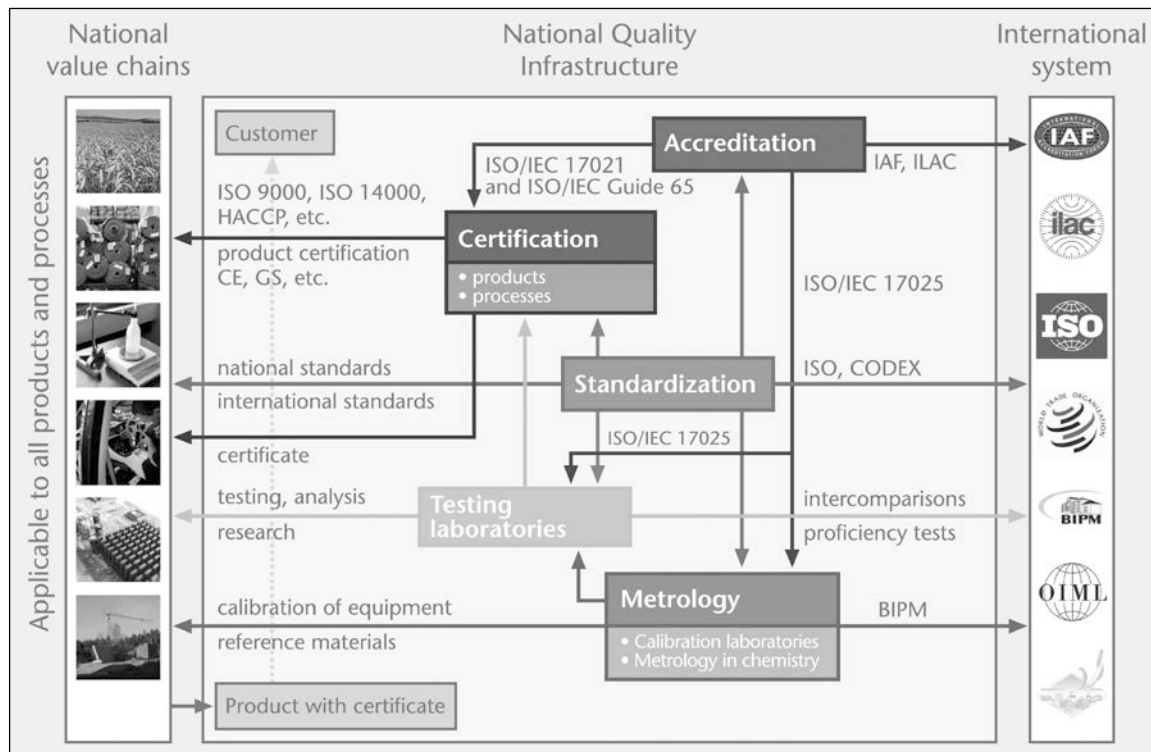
National value chains

National Quality Infrastructure

International system

Applicable to all products and processes

Customer

Accreditation

ISO/IEC 17021 and ISO/IEC Guide 65

IAF, ILAC

ISO 9000, ISO 14000, HACCP, etc.

Certification
• products
• processes

product certification CE, GS, etc.

ISO/IEC 17025

national standards

Standardization

ISO, CODEX

international standards

ISO/IEC 17025

certificate

testing, analysis

Testing laboratories

intercomparisons

research

proficiency tests

calibration of equipment

Metrology
• Calibration laboratories
• Metrology in chemistry

BIPM

reference materials

Product with certificate

IAF

ilac

ISO

WORLD TRADE ORGANIZATION

BIPM

OIML